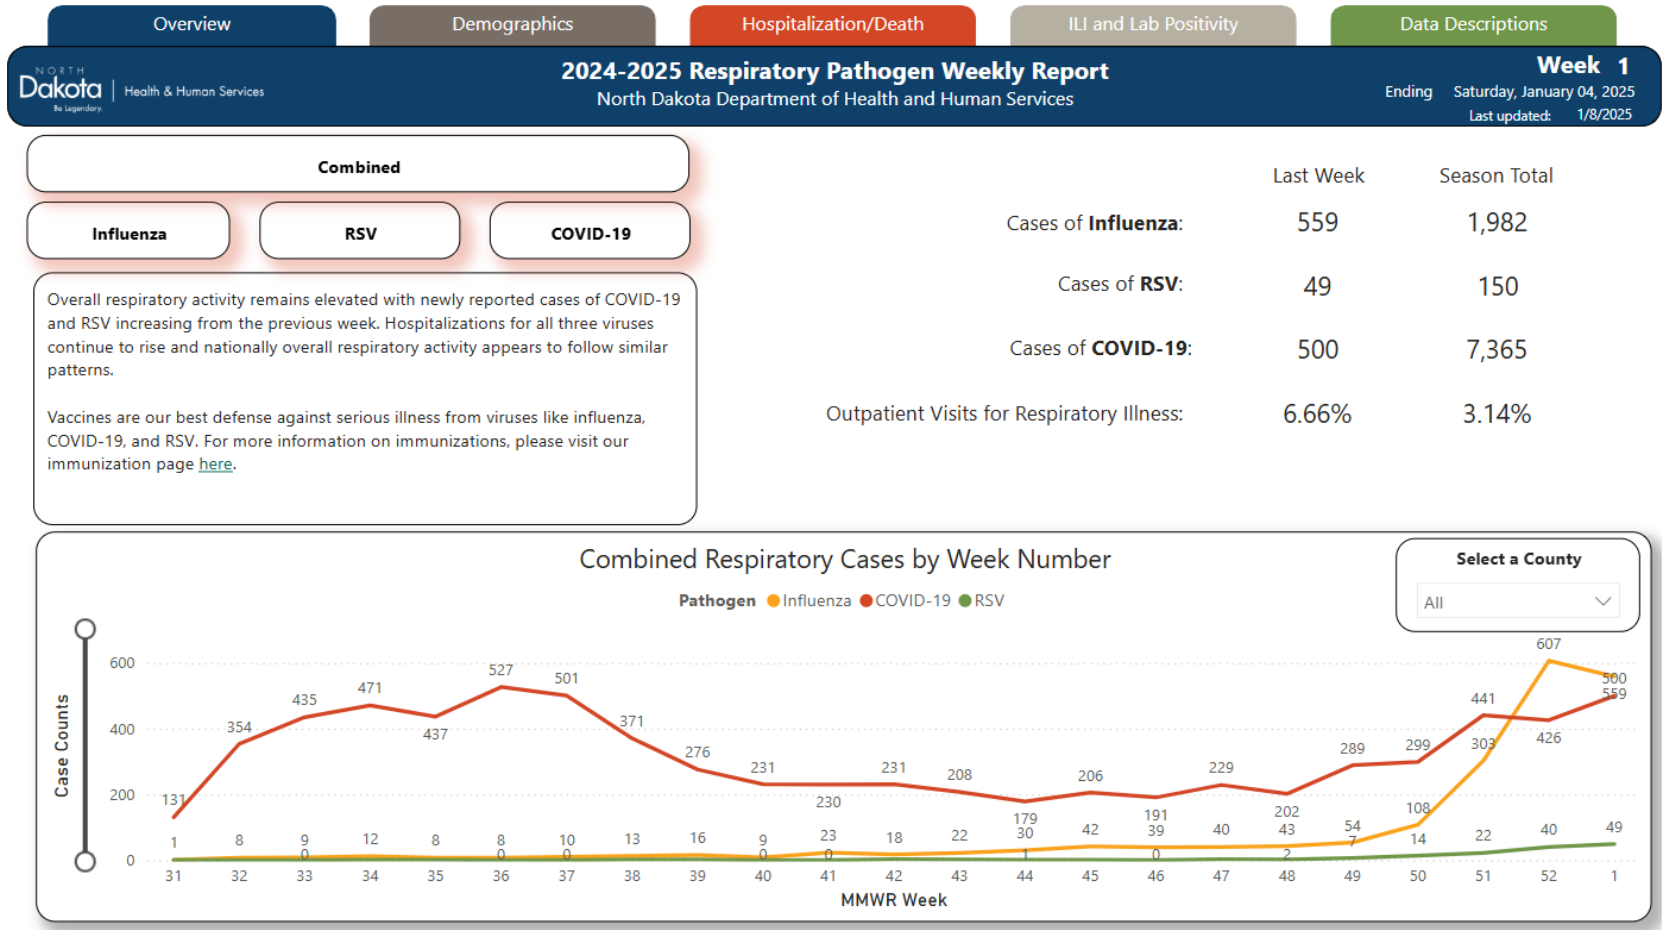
Overview | Demographics | Hospitalization/Death | ILI and Lab Positivity | Data Descriptions

NORTH Dakota Be Legendary. | Health & Human Services

2024-2025 Respiratory Pathogen Weekly Report
North Dakota Department of Health and Human Services

Week 1
Ending Saturday, January 04, 2025
Last updated: 1/8/2025

Combined

Influenza
RSV
COVID-19

Overall respiratory activity remains elevated with newly reported cases of COVID-19 and RSV increasing from the previous week. Hospitalizations for all three viruses continue to rise and nationally overall respiratory activity appears to follow similar patterns.

Vaccines are our best defense against serious illness from viruses like influenza, COVID-19, and RSV. For more information on immunizations, please visit our immunization page here.

| | Last Week | Season Total |
|---|---|---|
| Cases of Influenza: | 559 | 1,982 |
| Cases of RSV: | 49 | 150 |
| Cases of COVID-19: | 500 | 7,365 |
| Outpatient Visits for Respiratory Illness: | 6.66% | 3.14% |

Combined Respiratory Cases by Week Number

Pathogen Influenza COVID-19 RSV

Select a County
All

Case Counts
600
400
200
0

131 354 435 471 437 527 501 371 276 231 230 231 208 179 206 191 229 202 289 299 441 426 500
1 8 9 12 8 8 10 13 16 9 23 18 22 30 42 39 40 43 54 108 303 607 559
0 0 0 0 0 1 0 2 7 14 22 40 49

31 32 33 34 35 36 37 38 39 40 41 42 43 44 45 46 47 48 49 50 51 52 1
MMWR Week